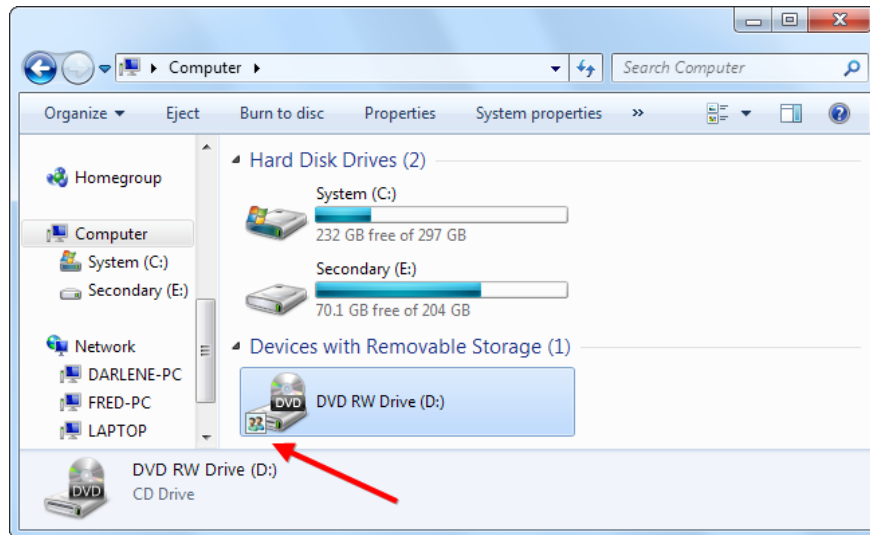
Computer
Search Computer

Organize ▾ Eject Burn to disc Properties System properties »

Homegroup
Computer
System (C:)
Secondary (E:)
Network
DARLENE-PC
FRED-PC
LAPTOP

Hard Disk Drives (2)
System (C:)
232 GB free of 297 GB
Secondary (E:)
70.1 GB free of 204 GB

Devices with Removable Storage (1)
DVD
DVD RW Drive (D:)

DVD
DVD RW Drive (D:)
CD Drive